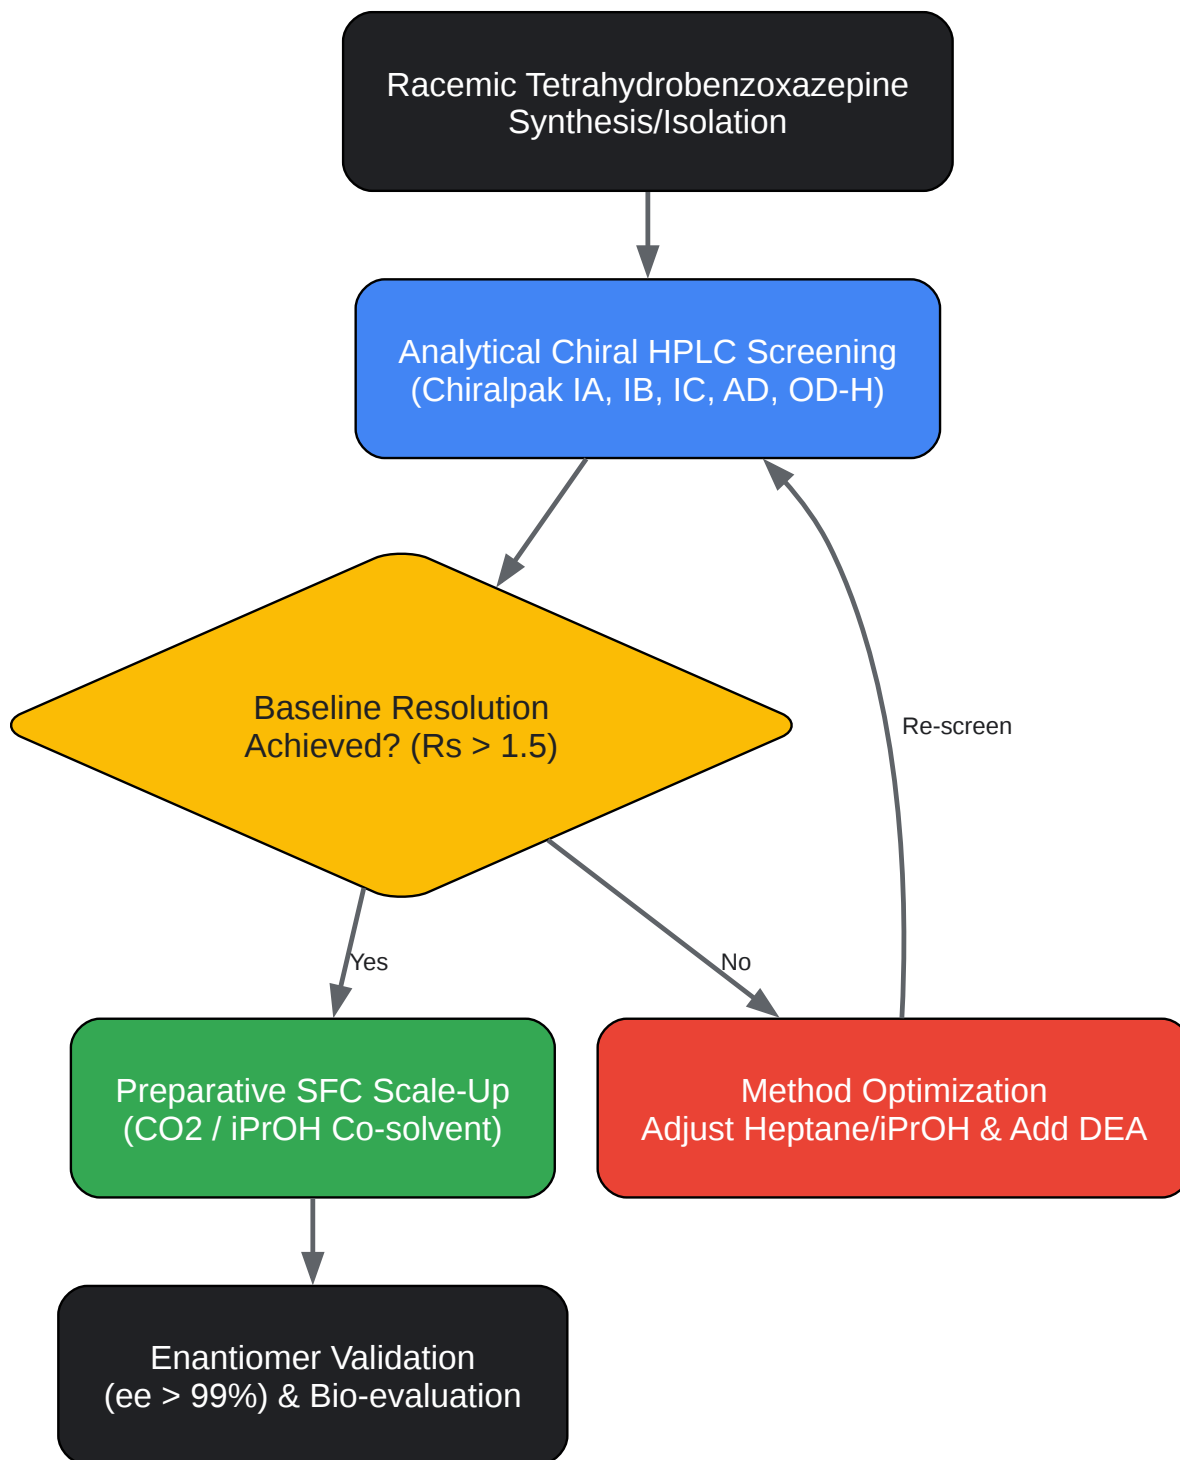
Racemic Tetrahydrobenzoxazepine
Synthesis/Isolation

Analytical Chiral HPLC Screening
(Chiralpak IA, IB, IC, AD, OD-H)

Baseline Resolution
Achieved? (Rs > 1.5)

Re-screen

Yes

No

Preparative SFC Scale-Up
(CO2 / iPrOH Co-solvent)

Method Optimization
Adjust Heptane/iPrOH & Add DEA

Enantiomer Validation
(ee > 99%) & Bio-evaluation